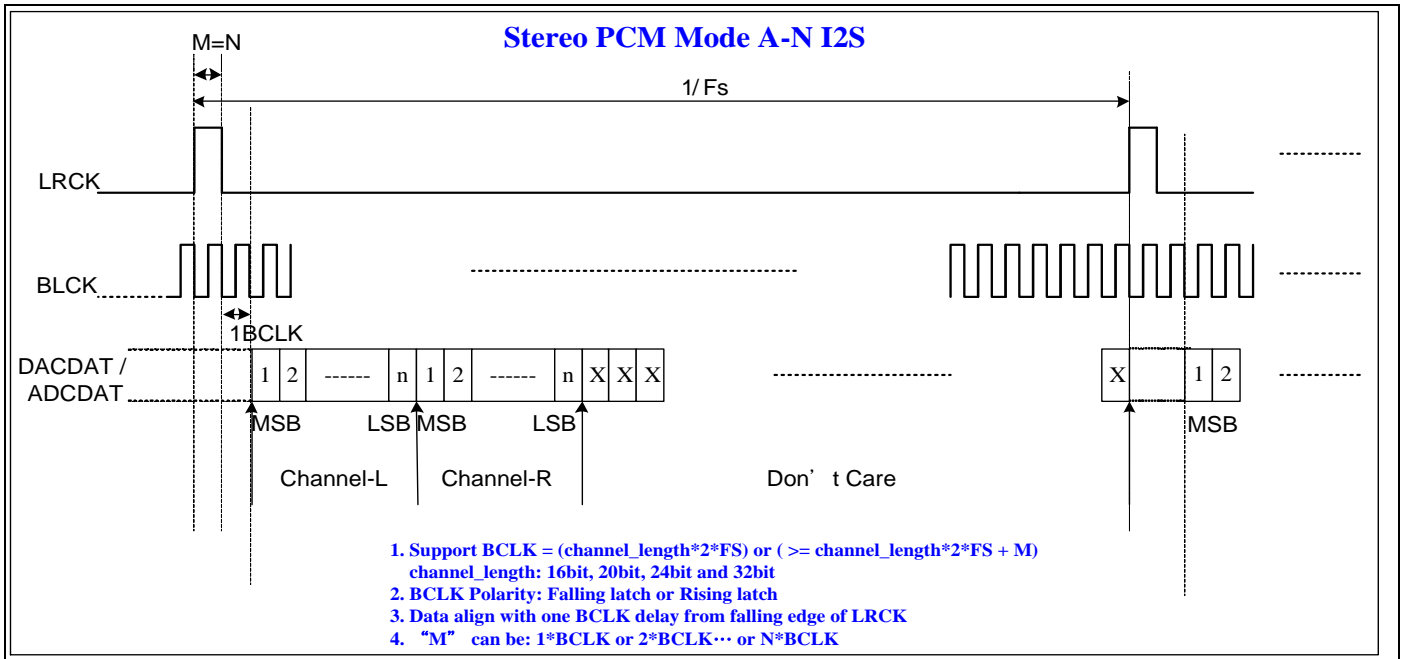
Stereo PCM Mode A-N I2S

M=N

1/ Fs

LRCK

BLCK

1BCLK

DACDAT / ADCDAT

1 2 ------ n 1 2 ------ n X X X

X 1 2

MSB LSB MSB LSB MSB

Channel-L Channel-R Don’ t Care

1. Support BCLK = (channel_length*2*FS) or ( >= channel_length*2*FS + M)
channel_length: 16bit, 20bit, 24bit and 32bit
2. BCLK Polarity: Falling latch or Rising latch
3. Data align with one BCLK delay from falling edge of LRCK
4. “M” can be: 1*BCLK or 2*BCLK… or N*BCLK